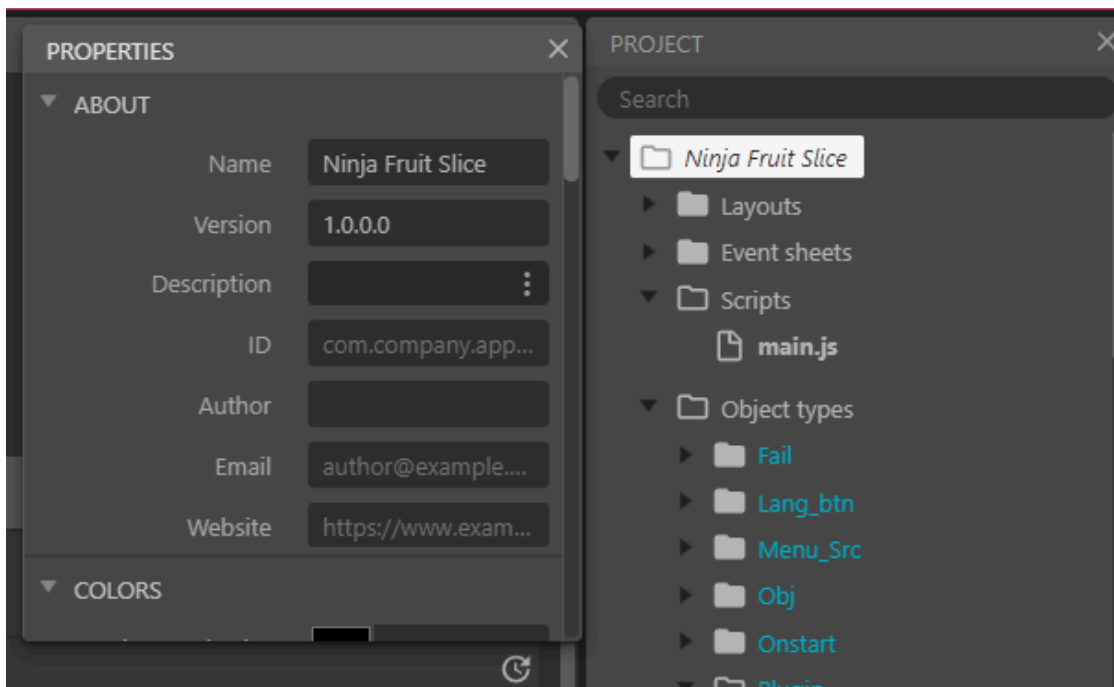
PROPERTIES

ABOUT

Name Ninja Fruit Slice

Version 1.0.0.0

Description

ID com.company.app...

Author

Email author@example....

Website https://www.exam...

COLORS

PROJECT

Search

Ninja Fruit Slice

Layouts

Event sheets

Scripts

main.js

Object types

Fail

Lang_btn

Menu_Src

Obj

Onstart

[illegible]